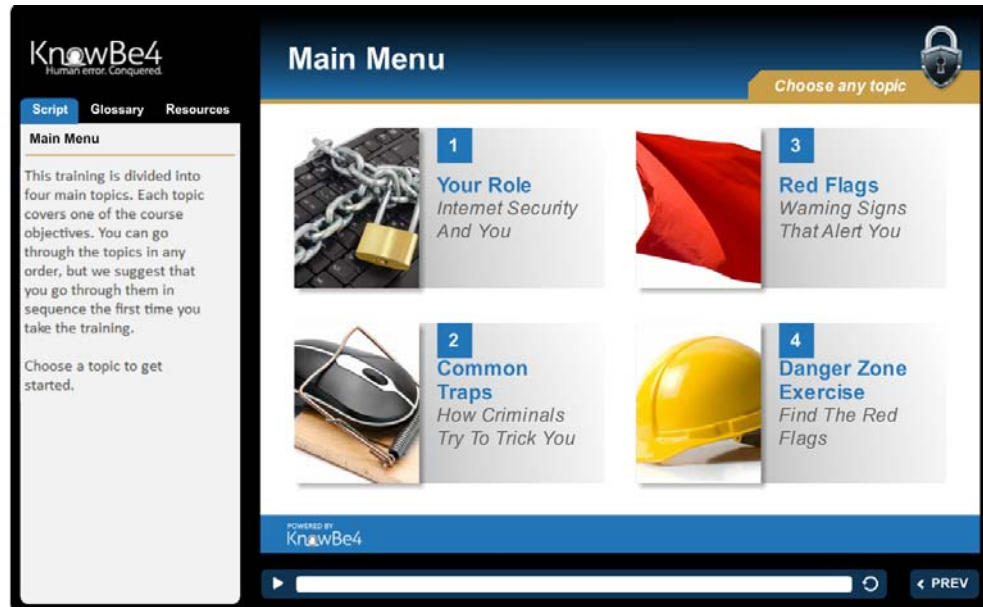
KnowBe4
Human error. Conquered.

Script Glossary Resources

Main Menu

This training is divided into four main topics. Each topic covers one of the course objectives. You can go through the topics in any order, but we suggest that you go through them in sequence the first time you take the training.

Choose a topic to get started.

Main Menu

Choose any topic

1
Your Role
Internet Security And You

3
Red Flags
Warning Signs That Alert You

2
Common Traps
How Criminals Try To Trick You

4
Danger Zone Exercise
Find The Red Flags

POWERED BY
KnowBe4

‹ PREV